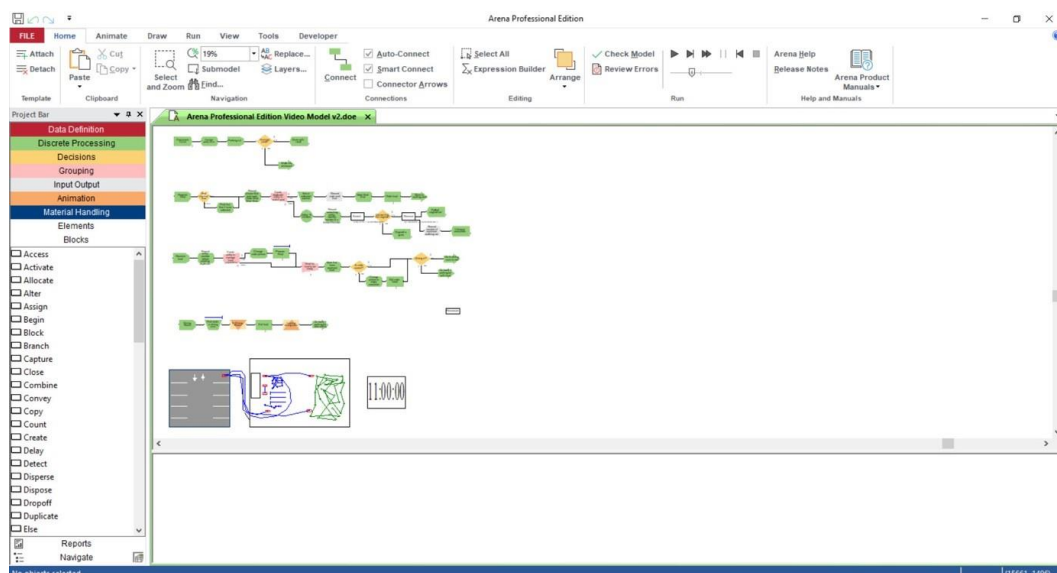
Arena Professional Edition

FILE Home Animate Draw Run View Tools Developer

Attach Detach Template
Cut Copy Paste Clipboard
Select and Zoom 19% Submodel Find... Replace... Layers... Navigation
Connect Auto-Connect Smart Connect Connector Arrows Connections
Select All Expression Builder Arrange Editing
Check Model Review Errors Run
Arena Help Release Notes Arena Product Manuals Help and Manuals

Project Bar
Data Definition
Discrete Processing
Decisions
Grouping
Input Output
Animation
Material Handling
Elements
Blocks
Access
Activate
Allocate
Alter
Assign
Begin
Block
Branch
Capture
Close
Combine
Convey
Copy
Count
Create
Delay
Detect
Disperse
Dispose
Dropoff
Duplicate
Else
Reports
Navigate

Arena Professional Edition Video Model v2.doe

11:00:00